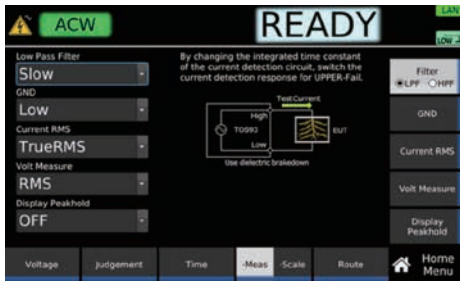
ACW

READY

LAN

LOW

Low Pass Filter
Slow

GND
Low

Current RMS
TrueRMS

Volt Measure
RMS

Display Peakhold
OFF

By changing the integrated time constant of the current detection circuit, switch the current detection response for UPPER-Fail.

Test Current
High
TOS93
Low
EUT
Use dielectric breakdown

Filter
LPF HPF

GND

Current RMS

Volt Measure

Display Peakhold

Voltage

Judgement

Time

-Meas ·Scale

Route

Home Menu